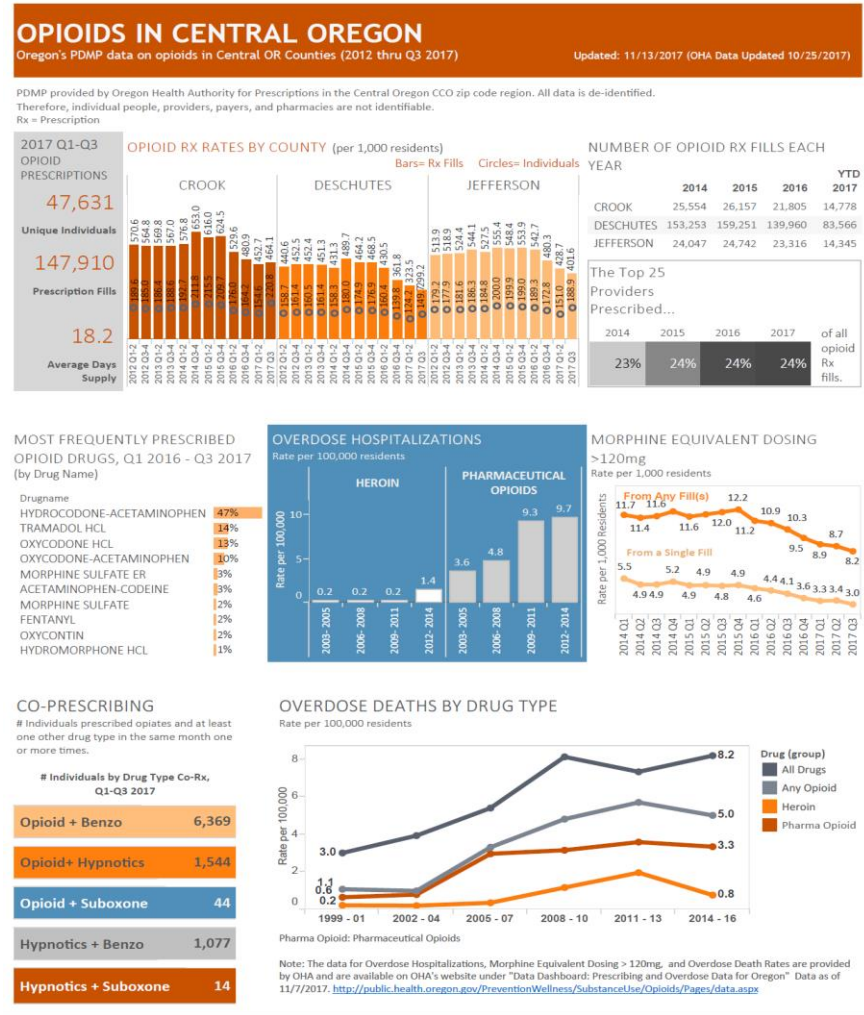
OPIOIDS IN CENTRAL OREGON

Oregon's PDMP data on opioids in Central OR Counties (2012 thru Q3 2017)

Updated: 11/13/2017 (OHA Data Updated 10/25/2017)

PDMP provided by Oregon Health Authority for Prescriptions in the Central Oregon CCO zip code region. All data is de-identified. Therefore, individual people, providers, payers, and pharmacies are not identifiable.
Rx = Prescription

2017 Q1-Q3 OPIOID PRESCRIPTIONS

47,631
Unique Individuals

147,910
Prescription Fills

18.2
Average Days Supply

OPIOID RX RATES BY COUNTY (per 1,000 residents)

Bars= Rx Fills Circles= Individuals

CROOK

570.6 564.8 569.8 567.0 576.8 553.0 616.0 624.5 529.6 480.9 452.7 464.1
189.6 185.0 186.4 188.6 192.7 211.8 215.5 209.7 176.0 164.2 154.6 120.8

DESCHUTES

440.6 452.5 452.4 451.3 453.1 489.7 464.2 468.5 430.5 361.8 323.5 299.2
158.7 161.4 160.5 160.4 158.3 180.0 174.9 176.9 160.4 139.8 124.2 109.0

JEFFERSON

513.9 518.9 524.4 544.1 527.5 555.4 548.4 553.9 542.7 480.3 428.7 401.6
179.2 177.9 181.6 186.3 184.8 200.0 199.9 199.0 189.3 172.8 151.0 138.9

2012 Q1-2 2012 Q3-4 2013 Q1-2 2013 Q3-4 2014 Q1-2 2014 Q3-4 2015 Q1-2 2015 Q3-4 2016 Q1-2 2016 Q3-4 2017 Q1-2 2017 Q3

NUMBER OF OPIOID RX FILLS EACH YEAR

| | 2014 | 2015 | 2016 | YTD 2017 |
|---|---|---|---|---|
| CROOK | 25,554 | 26,157 | 21,805 | 14,778 |
| DESCHUTES | 153,253 | 159,251 | 139,960 | 83,566 |
| JEFFERSON | 24,047 | 24,742 | 23,316 | 14,345 |

The Top 25 Providers Prescribed...

| 2014 | 2015 | 2016 | 2017 | of all opioid Rx fills. |
|---|---|---|---|---|
| 23% | 24% | 24% | 24% | |

MOST FREQUENTLY PRESCRIBED OPIOID DRUGS, Q1 2016 - Q3 2017
(by Drug Name)

Drugname
HYDROCODONE-ACETAMINOPHEN 47%
TRAMADOL HCL 14%
OXYCODONE HCL 13%
OXYCODONE-ACETAMINOPHEN 10%
MORPHINE SULFATE ER 3%
ACETAMINOPHEN-CODEINE 3%
MORPHINE SULFATE 2%
FENTANYL 2%
OXYCONTIN 2%
HYDROMORPHONE HCL 1%

OVERDOSE HOSPITALIZATIONS
Rate per 100,000 residents

HEROIN
PHARMACEUTICAL OPIOIDS

Rate per 100,000
10
5
0

0.2 0.2 0.2 1.4 3.6 4.8 9.3 9.7

2003-2005 2006-2008 2009-2011 2012-2014 2003-2005 2006-2008 2009-2011 2012-2014

MORPHINE EQUIVALENT DOSING >120mg
Rate per 1,000 residents

From Any Fill(s)
11.7 11.4 11.6 11.6 12.0 12.2 11.2 10.9 10.3 9.5 8.9 8.7 8.2
From a Single Fill
5.5 4.9 4.9 5.2 4.9 4.9 4.8 4.9 4.6 4.4 4.1 3.6 3.6 3.3 3.4 3.0

Rate per 1,000 Residents

2014 Q1 2014 Q2 2014 Q3 2014 Q4 2015 Q1 2015 Q2 2015 Q3 2015 Q4 2016 Q1 2016 Q2 2016 Q3 2016 Q4 2017 Q1 2017 Q2 2017 Q3

CO-PRESCRIBING
# Individuals prescribed opiates and at least one other drug type in the same month one or more times.

# Individuals by Drug Type Co-Rx, Q1-Q3 2017

| Opioid + Benzo | 6,369 |
|---|---|
| Opioid+ Hypnotics | 1,544 |
| Opioid + Suboxone | 44 |
| Hypnotics + Benzo | 1,077 |
| Hypnotics + Suboxone | 14 |

OVERDOSE DEATHS BY DRUG TYPE
Rate per 100,000 residents

Rate per 100,000
8
6
4
2
0

3.0 1.1 0.6 0.2 8.2 5.0 3.3 0.8

1999 - 01 2002 - 04 2005 - 07 2008 - 10 2011 - 13 2014 - 16

Drug (group)
All Drugs
Any Opioid
Heroin
Pharma Opioid

Pharma Opioid: Pharmaceutical Opioids

Note: The data for Overdose Hospitalizations, Morphine Equivalent Dosing > 120mg, and Overdose Death Rates are provided by OHA and are available on OHA's website under "Data Dashboard: Prescribing and Overdose Data for Oregon" Data as of 11/7/2017. http://public.health.oregon.gov/PreventionWellness/SubstanceUse/Opioids/Pages/data.aspx